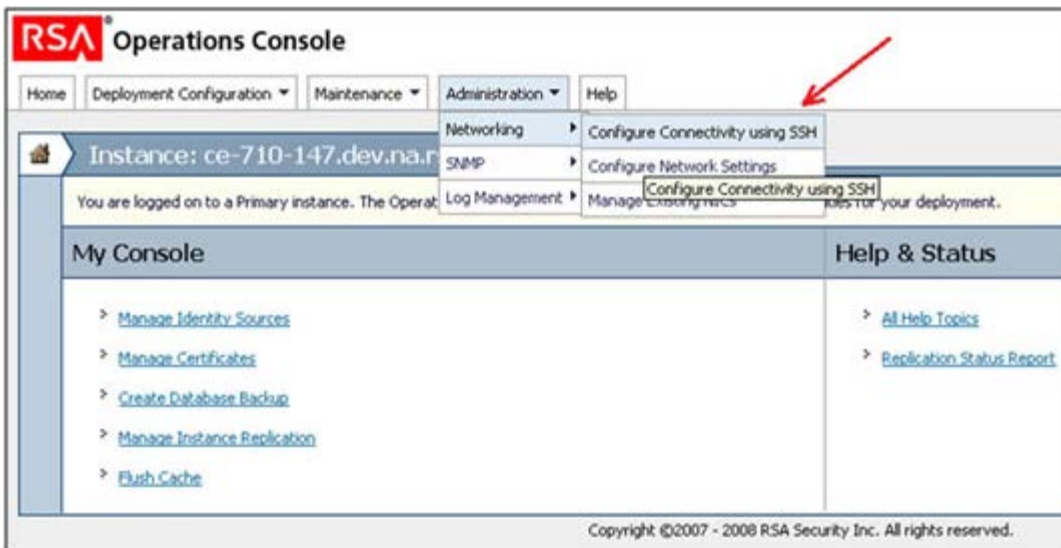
RSA Operations Console

Home | Deployment Configuration ▼ | Maintenance ▼ | Administration ▼ | Help

Networking ▸
SNMP ▸
Log Management ▸

Configure Connectivity using SSH
Configure Network Settings
Manage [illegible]
Configure Connectivity using SSH

Instance: ce-710-147.dev.na.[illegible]

You are logged on to a Primary instance. The Operat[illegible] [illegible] for your deployment.

My Console

Manage Identity Sources
Manage Certificates
Create Database Backup
Manage Instance Replication
Flush Cache

Help & Status

All Help Topics
Replication Status Report

Copyright ©2007 - 2008 RSA Security Inc. All rights reserved.